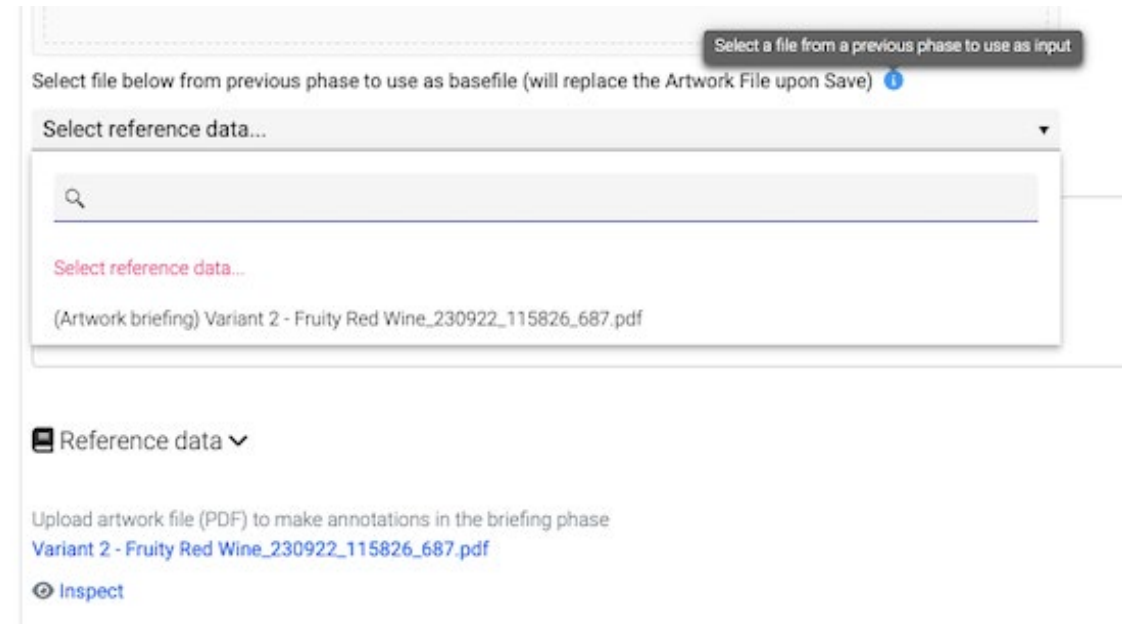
Select a file from a previous phase to use as input

Select file below from previous phase to use as basefile (will replace the Artwork File upon Save)

Select reference data...

Select reference data...

(Artwork briefing) Variant 2 - Fruity Red Wine_230922_115826_687.pdf

Reference data

Upload artwork file (PDF) to make annotations in the briefing phase

Variant 2 - Fruity Red Wine_230922_115826_687.pdf

Inspect